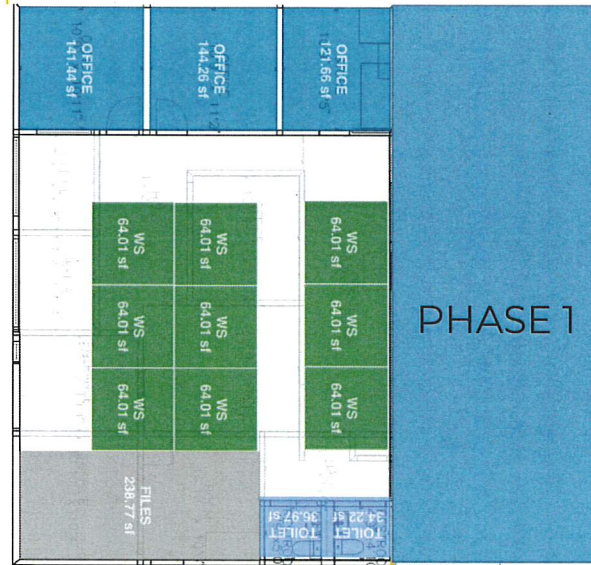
OFFICE
141.44 sf

OFFICE
144.26 sf

OFFICE
121.66 sf

WS
64.01 sf

WS
64.01 sf

WS
64.01 sf

WS
64.01 sf

WS
64.01 sf

WS
64.01 sf

WS
64.01 sf

WS
64.01 sf

WS
64.01 sf

PHASE 1

FILES
238.77 sf

TOILET
36.97 sf

TOILET
34.22 sf